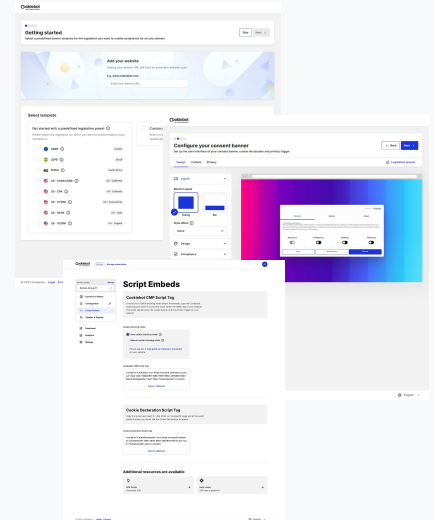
Cookiebot

Getting started
Select a predefined banner template for the legislation you want to enable compliance for on your domain

Skip
Next

Add your website
Adding your domain URL will scan or add your website's cookies.
E.g. www.website.com
Enter your domain URL

Select template
Get started with a predefined legislation preset
Please select the regulation for which you want to enable banner compliance.

GDPR
CCPA
EPRIVACY
US - CONNECTICUT
US - CPA
US - VCDPA
US - UCPA
US - VCDPA

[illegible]

© 2023 Cookiebot · Legal · Priv

Cookiebot
Configure your consent banner
Set up the banner content, ...
Back
Next

Design
Content
Privacy

Layout
Banner Layout
Dialog
Bar
Style
Style edition
Classic

Design
Compliance

Consent
Details
About

Necessary
Preferences
Statistics
Marketing

Deny
Allow selection
Allow all

Cookiebot
Manage subscription

Script Embeds

Cookiebot CMP Script Tag

Cookie Declaration Script Tag

Additional resources are available:

Dashboard
Analytics
Settings

English